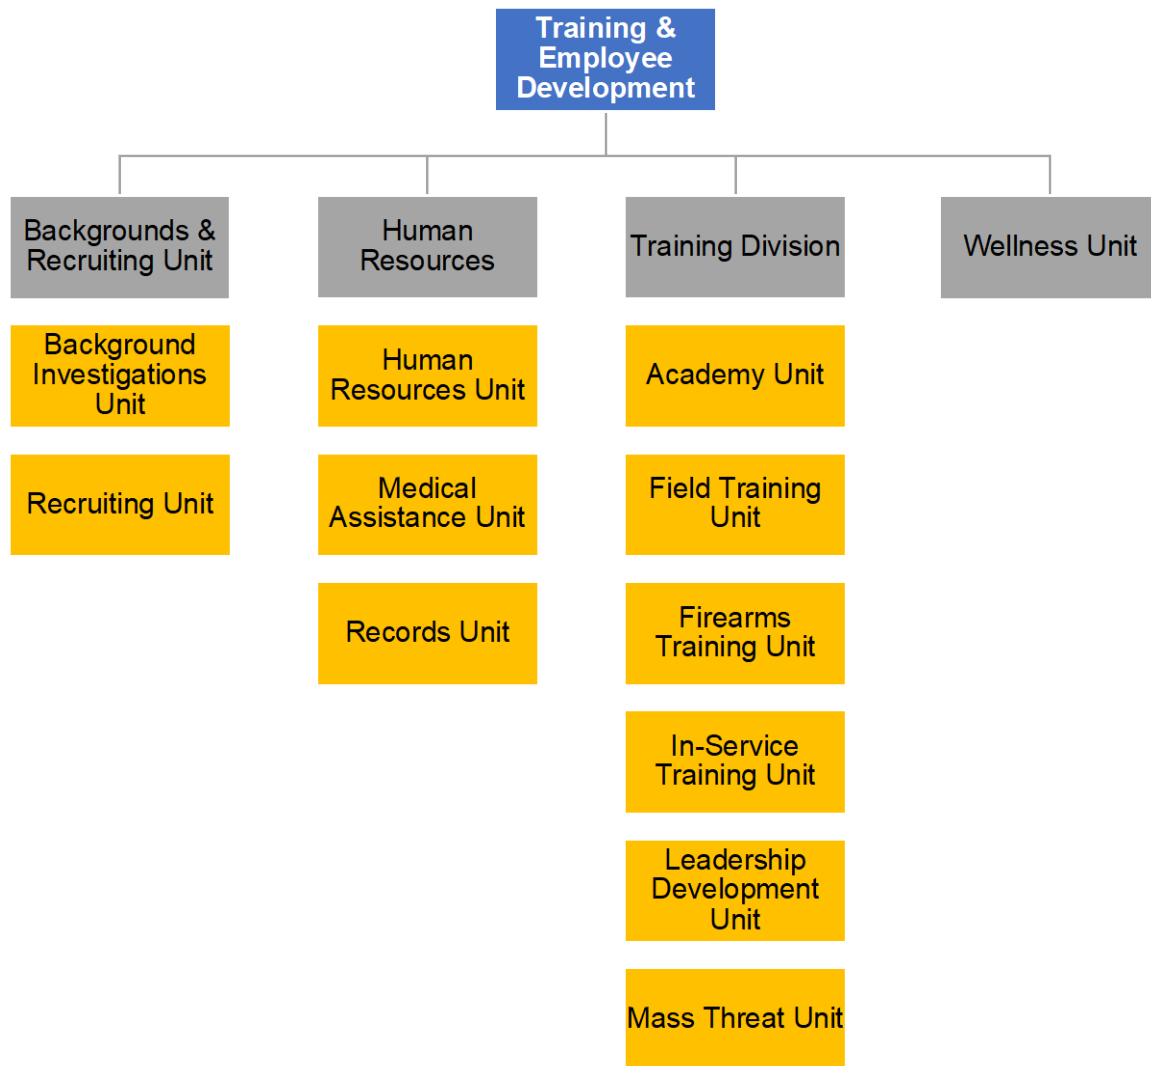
Training & Employee Development

Backgrounds & Recruiting Unit

Background Investigations Unit

Recruiting Unit

Human Resources

Human Resources Unit

Medical Assistance Unit

Records Unit

Training Division

Academy Unit

Field Training Unit

Firearms Training Unit

In-Service Training Unit

Leadership Development Unit

Mass Threat Unit

Wellness Unit